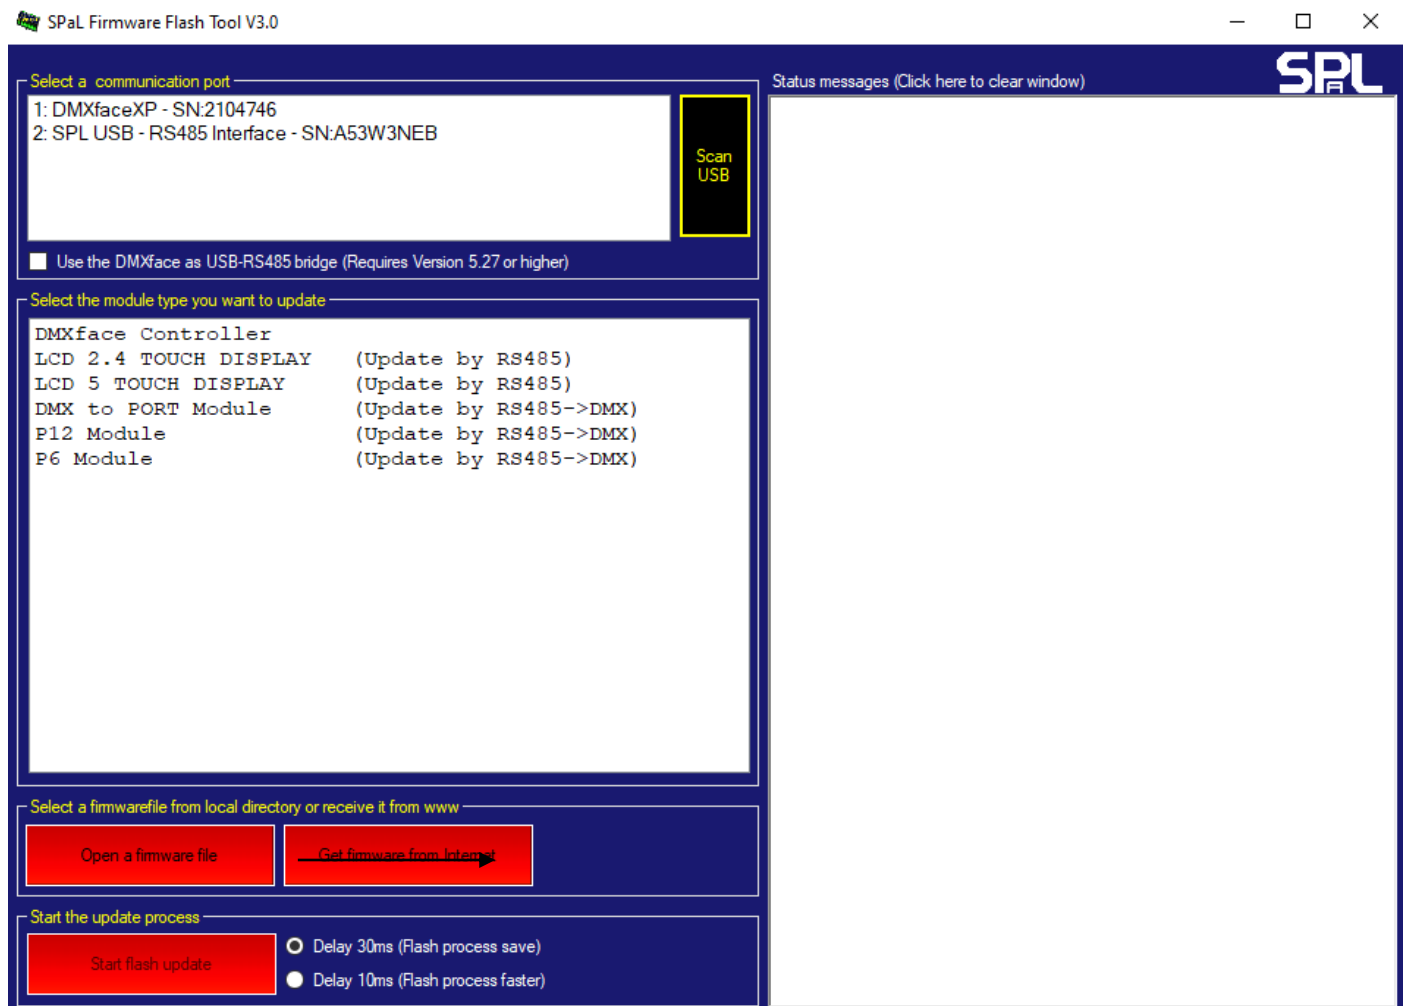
SPaL Firmware Flash Tool V3.0

Select a communication port

1: DMXfaceXP - SN:2104746
2: SPL USB - RS485 Interface - SN:A53W3NEB

Scan USB

Use the DMXface as USB-RS485 bridge (Requires Version 5.27 or higher)

Select the module type you want to update

DMXface Controller
LCD 2.4 TOUCH DISPLAY (Update by RS485)
LCD 5 TOUCH DISPLAY (Update by RS485)
DMX to PORT Module (Update by RS485->DMX)
P12 Module (Update by RS485->DMX)
P6 Module (Update by RS485->DMX)

Select a firmwarefile from local directory or receive it from www

Open a firmware file

Get firmware from Internet

Start the update process

Start flash update

Delay 30ms (Flash process save)

Delay 10ms (Flash process faster)

Status messages (Click here to clear window)

SPaL